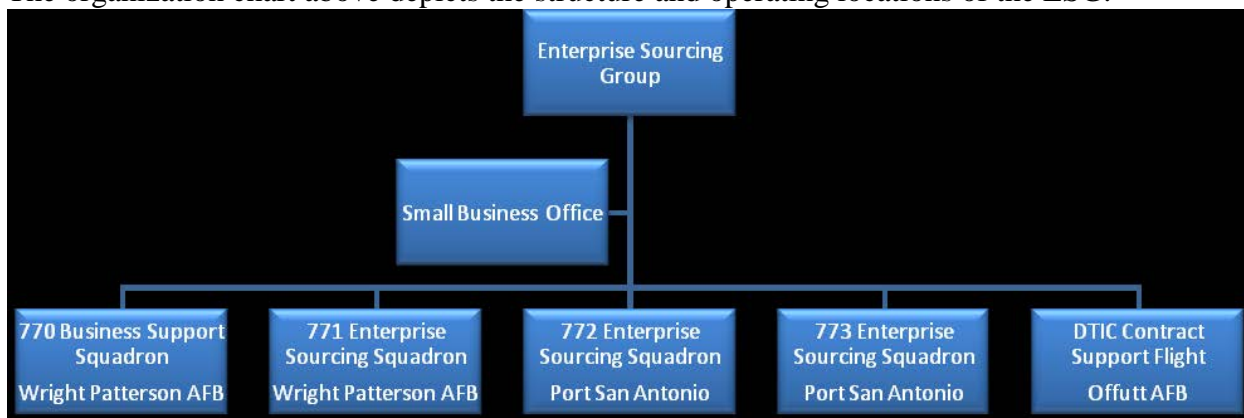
The organization chart above depicts the structure and operating locations of the ESG.

Enterprise Sourcing Group

Small Business Office

770 Business Support Squadron
Wright Patterson AFB

771 Enterprise Sourcing Squadron
Wright Patterson AFB

772 Enterprise Sourcing Squadron
Port San Antonio

773 Enterprise Sourcing Squadron
Port San Antonio

DTIC Contract Support Flight
Offutt AFB